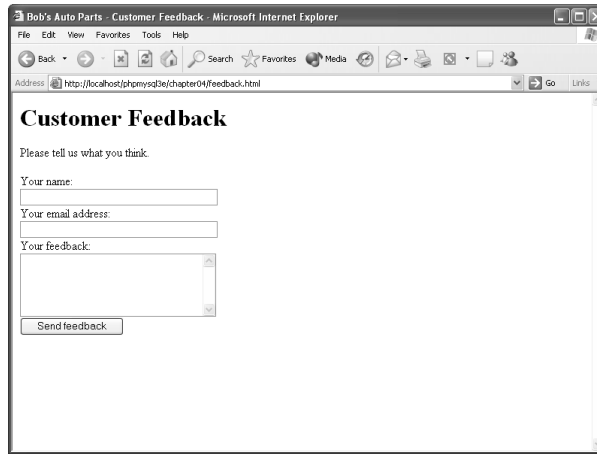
Bob's Auto Parts - Customer Feedback - Microsoft Internet Explorer

File Edit View Favorites Tools Help

Back Search Favorites Media

Address http://localhost/phpmysql3e/chapter04/feedback.html Go Links

# Customer Feedback

Please tell us what you think.

Your name:

Your email address:

Your feedback:

Send feedback